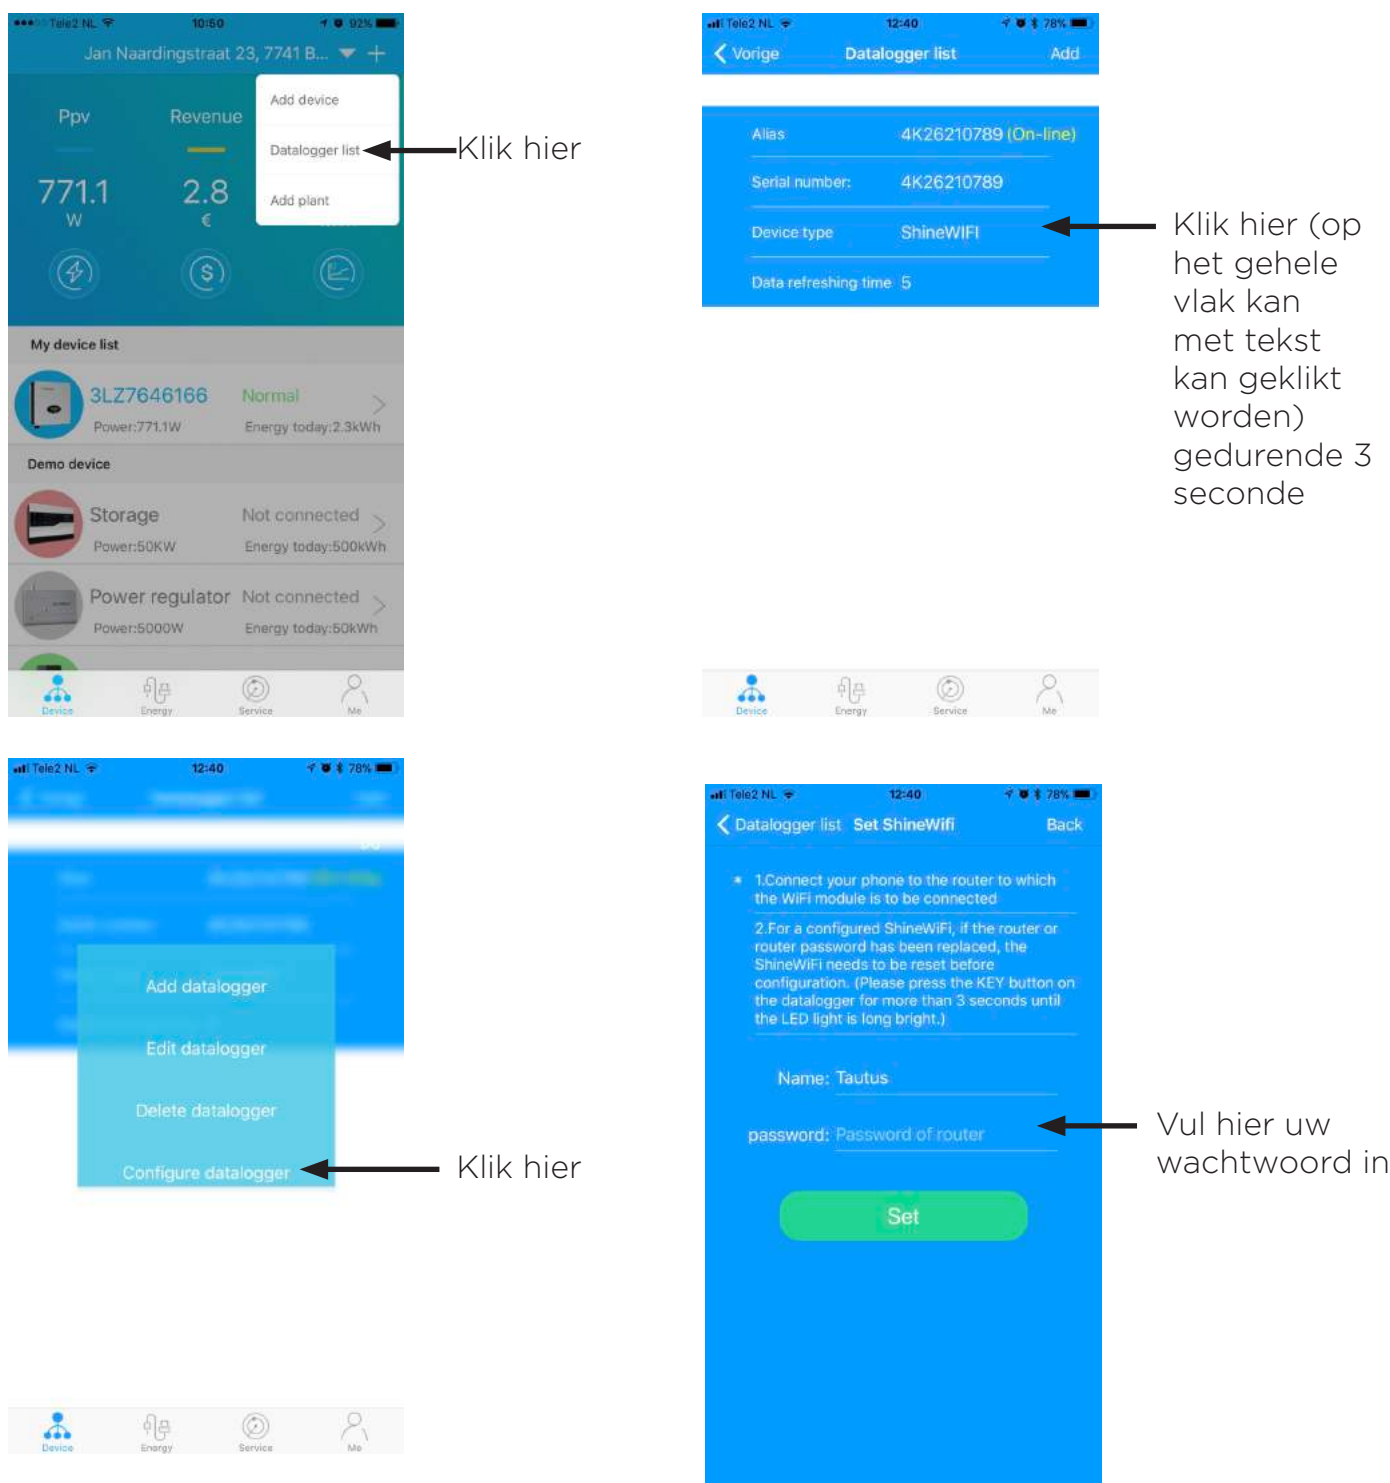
Tele2 NL 10:50 92%

Jan Naardingstraat 23, 7741 B... +

Ppv Revenue

771.1 W

2.8 €

Add device

Datalogger list

Add plant

Klik hier

My device list

3LZ7646166 Normal

Power:771.1W Energy today:2.3kWh

Demo device

Storage Not connected

Power:50KW Energy today:500kWh

Power regulator Not connected

Power:5000W Energy today:50kWh

Device Energy Service Me

Tele2 NL 12:40 78%

Vorige Datalogger list Add

Alias 4K26210789 (On-line)

Serial number: 4K26210789

Device type ShineWIFI

Data refreshing time 5

Klik hier (op het gehele vlak kan met tekst kan geklikt worden) gedurende 3 seconde

Device Energy Service Me

Tele2 NL 12:40 78%

Add datalogger

Edit datalogger

Delete datalogger

Configure datalogger

Klik hier

Device Energy Service Me

Tele2 NL 12:40 78%

Datalogger list Set ShineWifi Back

1.Connect your phone to the router to which the WiFi module is to be connected

2.For a configured ShineWiFi, if the router or router password has been replaced, the ShineWiFi needs to be reset before configuration. (Please press the KEY button on the datalogger for more than 3 seconds until the LED light is long bright.)

Name: Tautus

password: Password of router

Vul hier uw wachtwoord in

Set